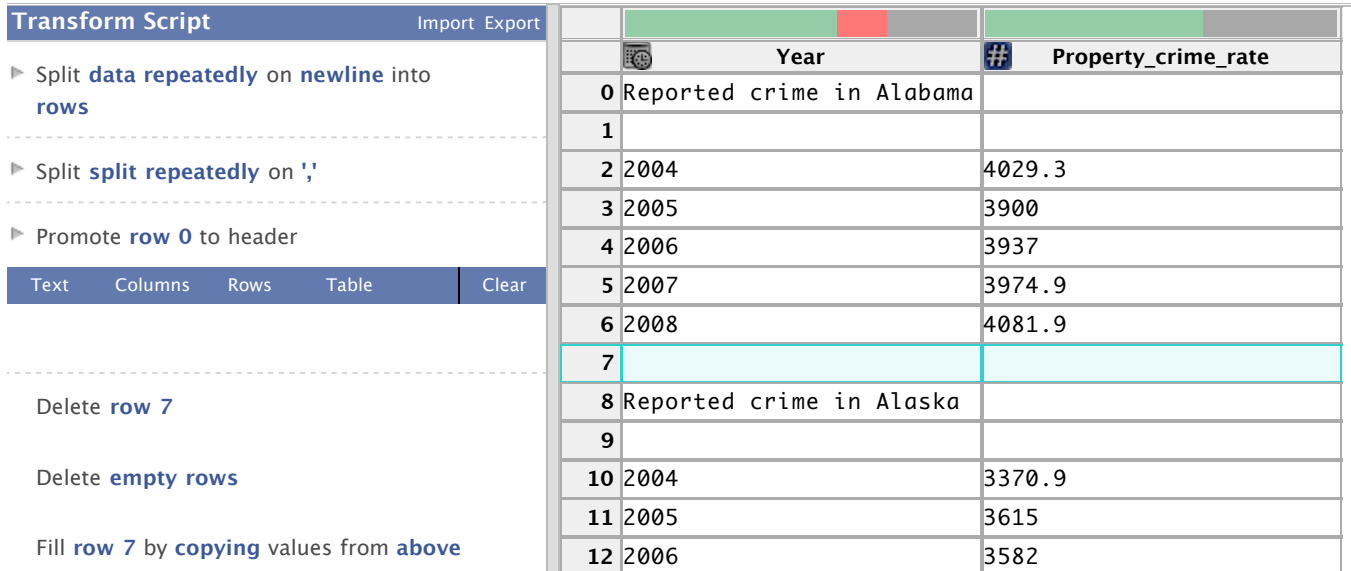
Transform Script Import Export

Split data repeatedly on newline into rows

Split split repeatedly on ','

Promote row 0 to header

Text Columns Rows Table Clear

Delete row 7

Delete empty rows

Fill row 7 by copying values from above

| | Year | Property_crime_rate |
|---|---|---|
| 0 | Reported crime in Alabama | |
| 1 | | |
| 2 | 2004 | 4029.3 |
| 3 | 2005 | 3900 |
| 4 | 2006 | 3937 |
| 5 | 2007 | 3974.9 |
| 6 | 2008 | 4081.9 |
| 7 | | |
| 8 | Reported crime in Alaska | |
| 9 | | |
| 10 | 2004 | 3370.9 |
| 11 | 2005 | 3615 |
| 12 | 2006 | 3582 |